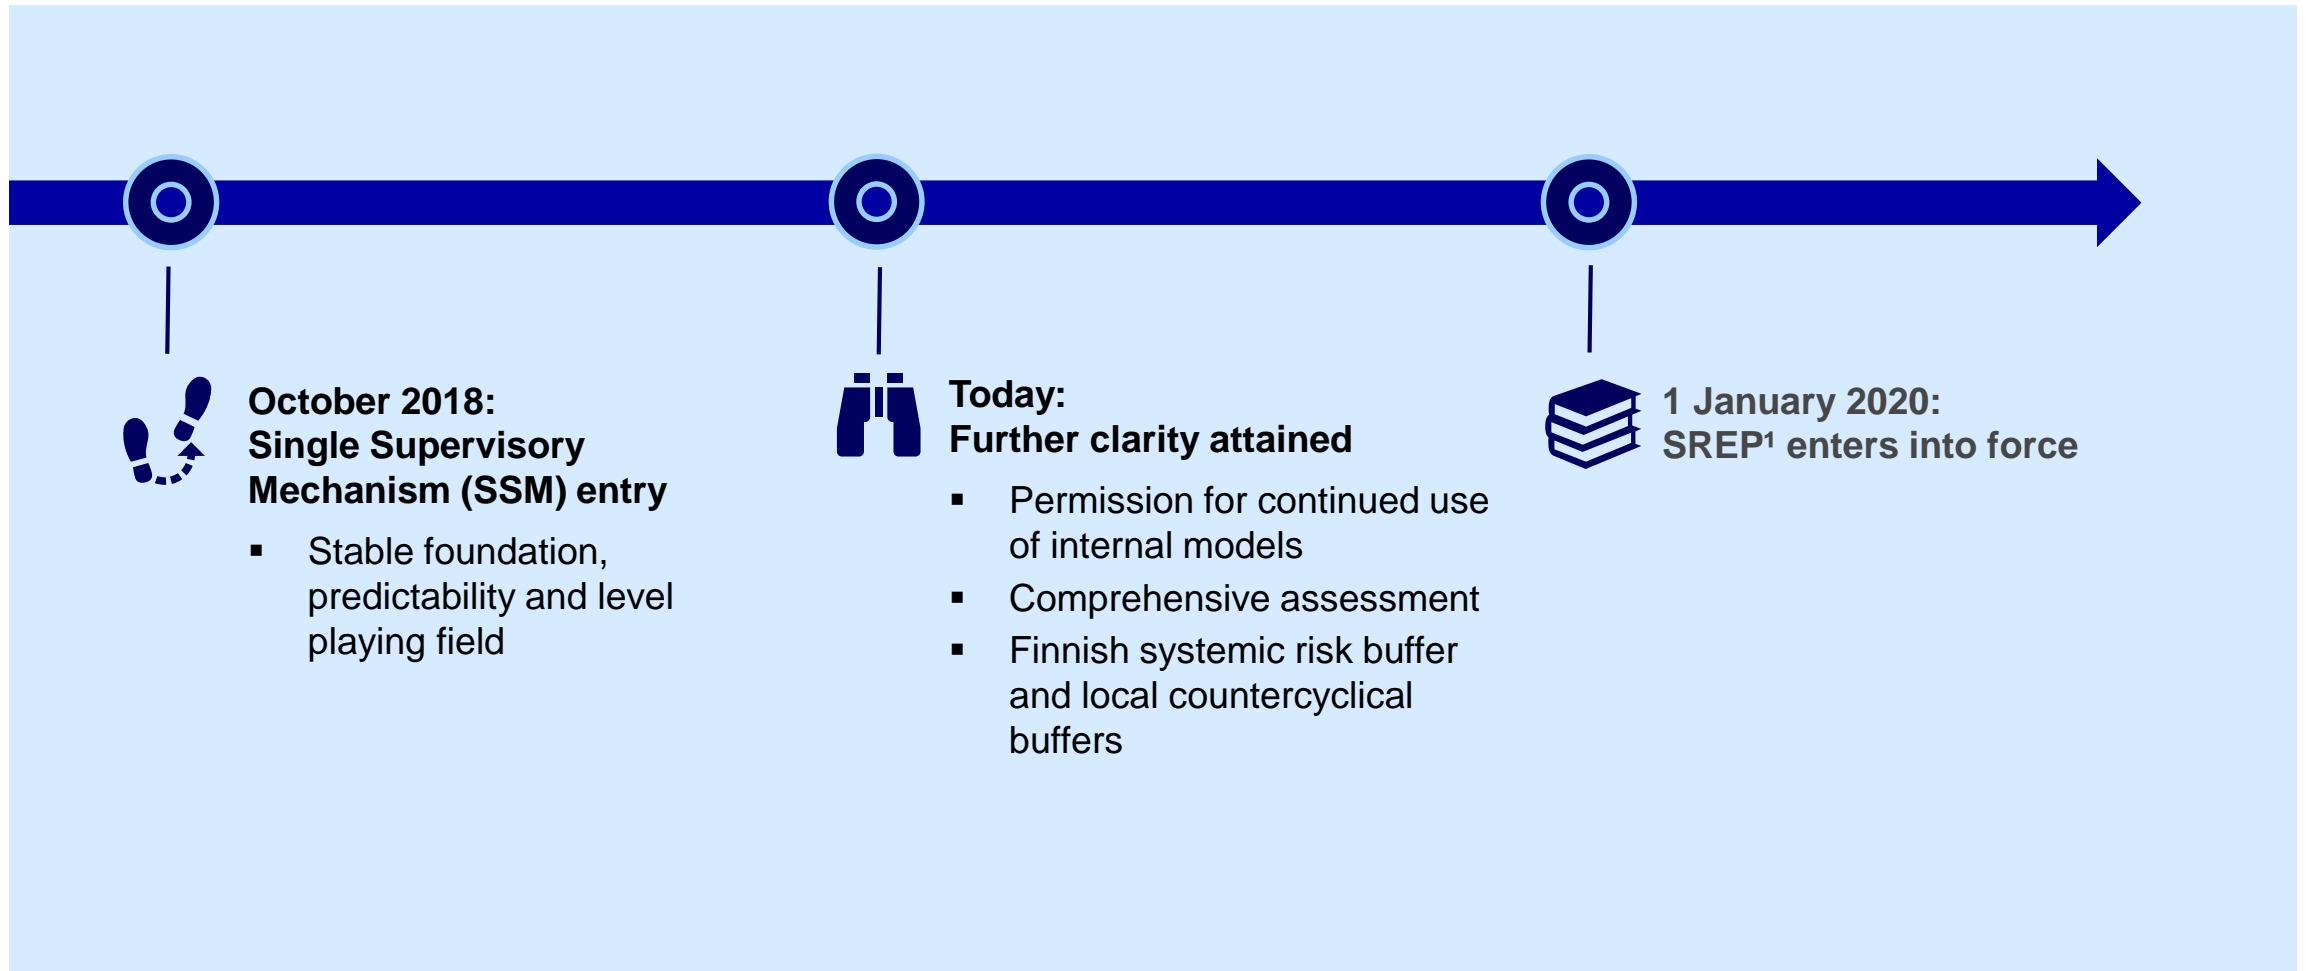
October 2018:
Single Supervisory Mechanism (SSM) entry

- Stable foundation, predictability and level playing field

Today:
Further clarity attained

- Permission for continued use of internal models
- Comprehensive assessment
- Finnish systemic risk buffer and local countercyclical buffers

1 January 2020:
SREP$^1$ enters into force